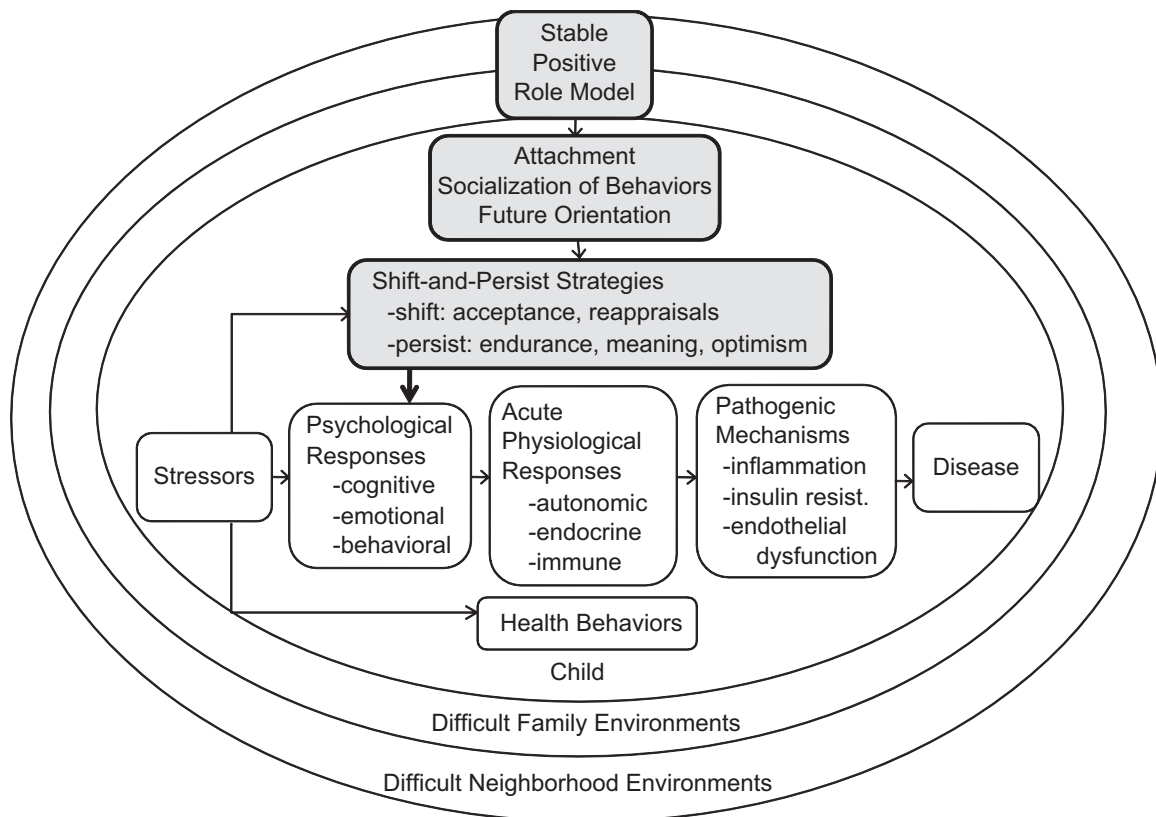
Stable Positive Role Model

Attachment
Socialization of Behaviors
Future Orientation

Shift-and-Persist Strategies
-shift: acceptance, reappraisals
-persist: endurance, meaning, optimism

Stressors

Psychological Responses
-cognitive
-emotional
-behavioral

Acute Physiological Responses
-autonomic
-endocrine
-immune

Pathogenic Mechanisms
-inflammation
-insulin resist.
-endothelial dysfunction

Disease

Health Behaviors

Child

Difficult Family Environments

Difficult Neighborhood Environments